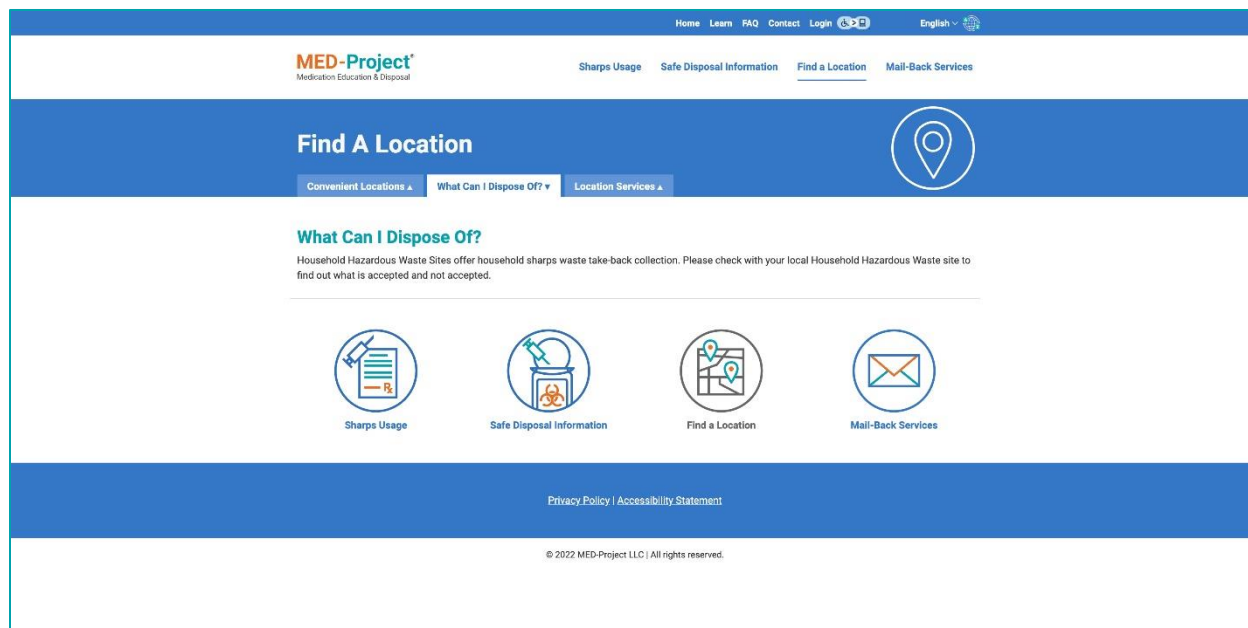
Home Learn FAQ Contact Login

English

MED-Project®
Medication Education & Disposal

Sharps Usage Safe Disposal Information Find a Location Mail-Back Services

Find A Location

Convenient Locations ▴ What Can I Dispose Of? ▾ Location Services ▴

What Can I Dispose Of?

Household Hazardous Waste Sites offer household sharps waste take-back collection. Please check with your local Household Hazardous Waste site to find out what is accepted and not accepted.

Rx

Sharps Usage

Safe Disposal Information

Find a Location

Mail-Back Services

Privacy Policy | Accessibility Statement

© 2022 MED-Project LLC | All rights reserved.